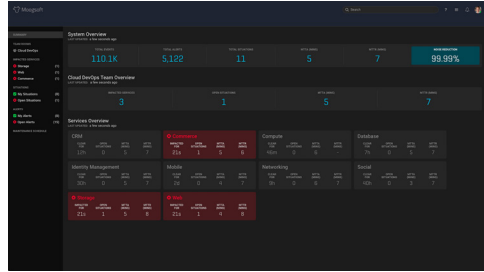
Moogsoft

Search

SUMMARY

DASHBOARDS

Cloud DevOps

IMPACTED SERVICES

Storage (1)

Web (1)

Commerce (1)

SITUATIONS

My Situations (8)

Open Situations (1)

ALERTS

My Alerts (8)

Open Alerts (10)

System Overview

Last refreshed: a few seconds ago

| TOTAL EVENTS | TOTAL ALERTS | TOTAL SITUATIONS | MTTA (MINS) | MTTR (MINS) | NOISE REDUCTION |
|---|---|---|---|---|---|
| 110.1K | 5,122 | 11 | 5 | 7 | 99.99% |

Cloud DevOps Team Overview

Last refreshed: a few seconds ago

| IMPACTED SERVICES | OPEN SITUATIONS | MTTA (MINS) | MTTR (MINS) |
|---|---|---|---|
| 3 | 1 | 5 | 7 |

Services Overview

Last refreshed: a few seconds ago

CRM

| CLEAN FOR | OPEN SITUATIONS | MTTA (MINS) | MTTR (MINS) |
|---|---|---|---|
| 13h | 0 | 5 | 7 |

Commerce

| IMPACTED FOR | OPEN SITUATIONS | MTTA (MINS) | MTTR (MINS) |
|---|---|---|---|
| 21s | 1 | 4 | 8 |

Compute

| CLEAN FOR | OPEN SITUATIONS | MTTA (MINS) | MTTR (MINS) |
|---|---|---|---|
| 46m | 0 | 4 | 6 |

Database

| CLEAN FOR | OPEN SITUATIONS | MTTA (MINS) | MTTR (MINS) |
|---|---|---|---|
| 7h | 0 | 5 | 7 |

Identity Management

| CLEAN FOR | OPEN SITUATIONS | MTTA (MINS) | MTTR (MINS) |
|---|---|---|---|
| 30h | 0 | 5 | 7 |

Mobile

| CLEAN FOR | OPEN SITUATIONS | MTTA (MINS) | MTTR (MINS) |
|---|---|---|---|
| 2d | 0 | 4 | 7 |

Networking

| CLEAN FOR | OPEN SITUATIONS | MTTA (MINS) | MTTR (MINS) |
|---|---|---|---|
| 3h | 0 | 6 | 7 |

Social

| CLEAN FOR | OPEN SITUATIONS | MTTA (MINS) | MTTR (MINS) |
|---|---|---|---|
| 40h | 0 | 3 | 7 |

Storage

| IMPACTED FOR | OPEN SITUATIONS | MTTA (MINS) | MTTR (MINS) |
|---|---|---|---|
| 21s | 1 | 5 | 8 |

Web

| IMPACTED FOR | OPEN SITUATIONS | MTTA (MINS) | MTTR (MINS) |
|---|---|---|---|
| 21s | 1 | 4 | 8 |